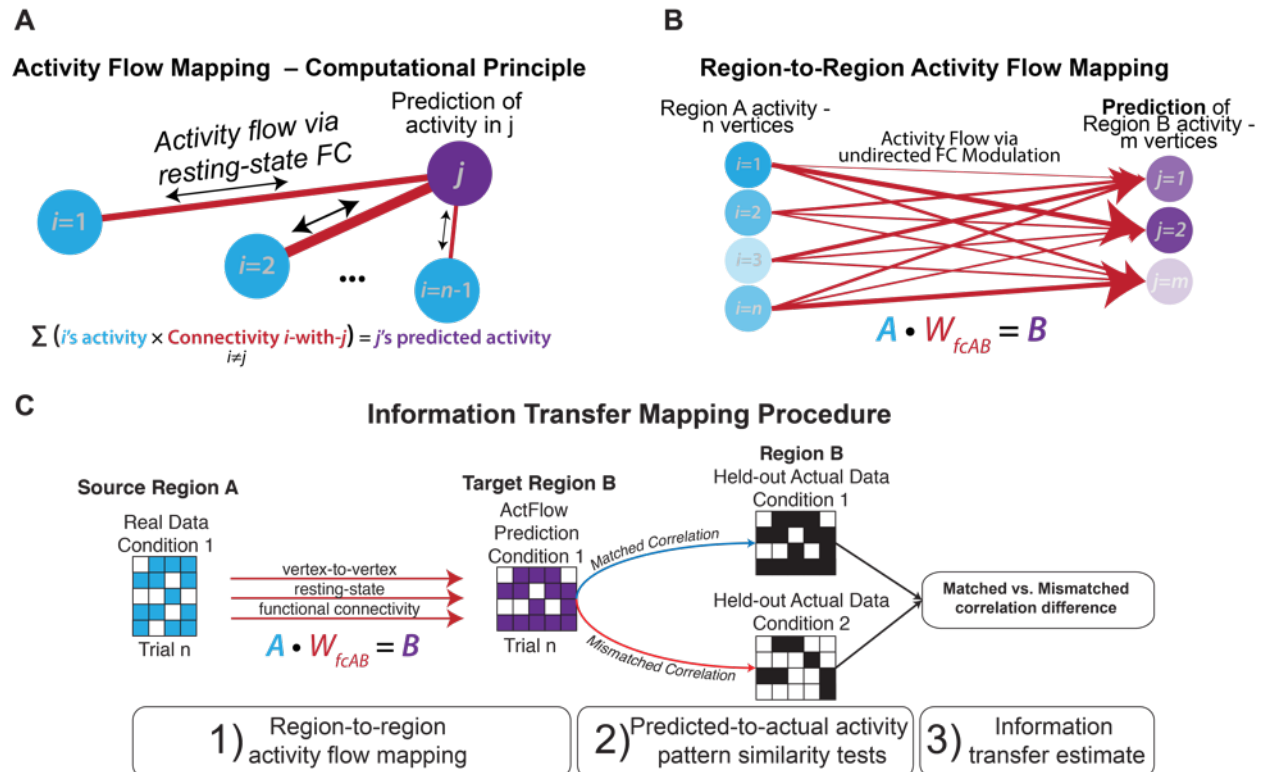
A

Activity Flow Mapping – Computational Principle

Activity flow via resting-state FC

Prediction of activity in j

$j$

$i$=1

$i$=2

...

$i$=$n$-1

$\sum_{i \neq j}$ ($i$'s activity × Connectivity $i$-with-$j$) = $j$'s predicted activity

B

Region-to-Region Activity Flow Mapping

Region A activity - n vertices

Activity Flow via undirected FC Modulation

Prediction of Region B activity - m vertices

$i$=1

$i$=2

$i$=3

$i$=$n$

$j$=1

$j$=2

$j$=$m$

$A \bullet W_{fcAB} = B$

C

Information Transfer Mapping Procedure

Source Region A

Real Data Condition 1

Trial n

vertex-to-vertex

resting-state

functional connectivity

$A \bullet W_{fcAB} = B$

Target Region B

ActFlow Prediction Condition 1

Trial n

Matched Correlation

Mismatched Correlation

Region B

Held-out Actual Data Condition 1

Held-out Actual Data Condition 2

Matched vs. Mismatched correlation difference

1) Region-to-region activity flow mapping

2) Predicted-to-actual activity pattern similarity tests

3) Information transfer estimate